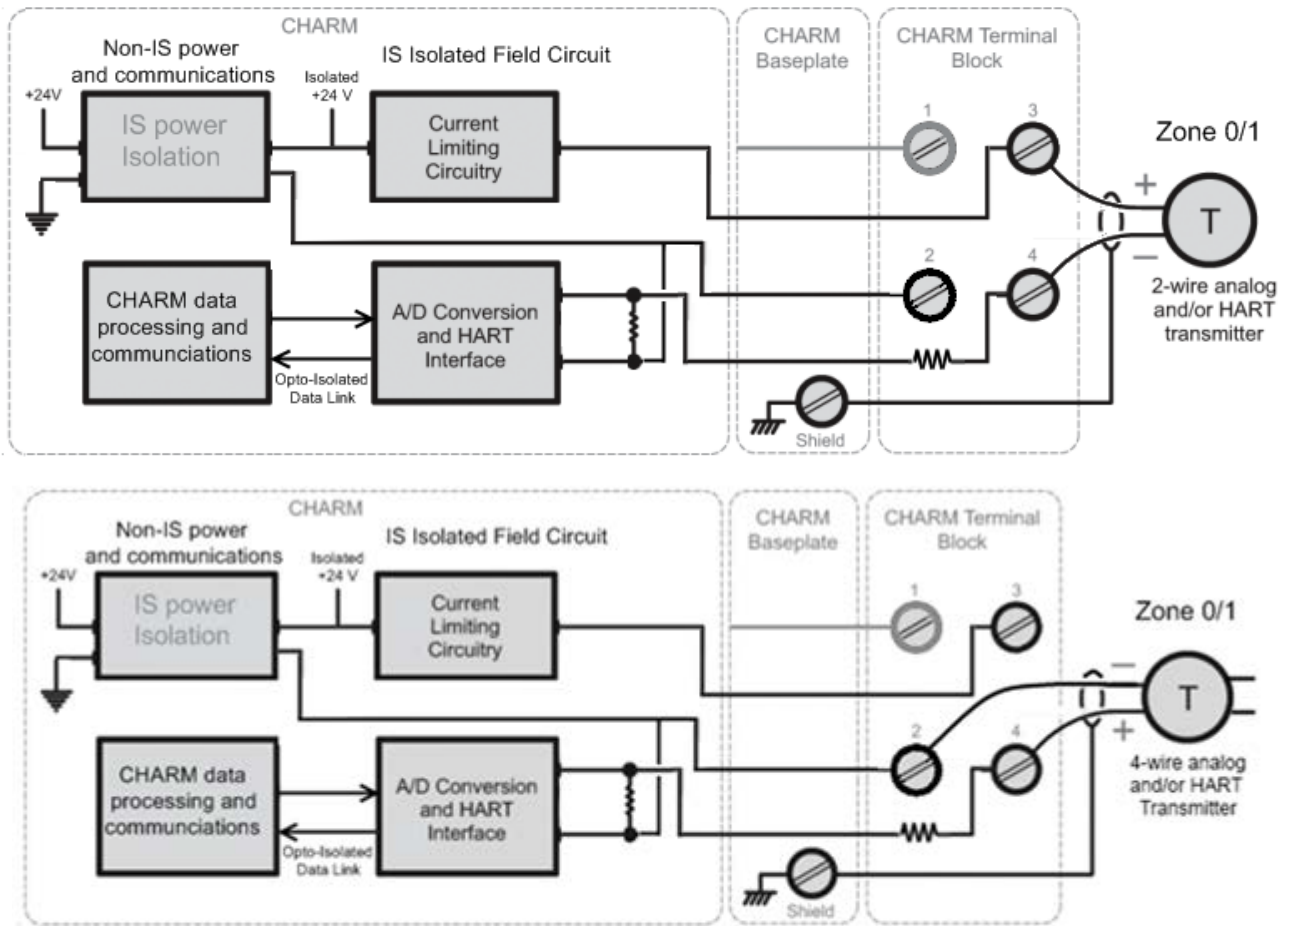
CHARM
Non-IS power and communications
IS Isolated Field Circuit
CHARM Baseplate
CHARM Terminal Block
+24V
Isolated +24 V
IS power Isolation
Current Limiting Circuitry
1
3
Zone 0/1
+
T
−
2
4
2-wire analog and/or HART transmitter
CHARM data processing and communciations
A/D Conversion and HART Interface
Opto-Isolated Data Link
Shield

CHARM
Non-IS power and communications
IS Isolated Field Circuit
CHARM Baseplate
CHARM Terminal Block
+24V
Isolated +24 V
IS power Isolation
Current Limiting Circuitry
1
3
Zone 0/1
−
T
+
2
4
4-wire analog and/or HART Transmitter
CHARM data processing and communciations
A/D Conversion and HART Interface
Opto-Isolated Data Link
Shield